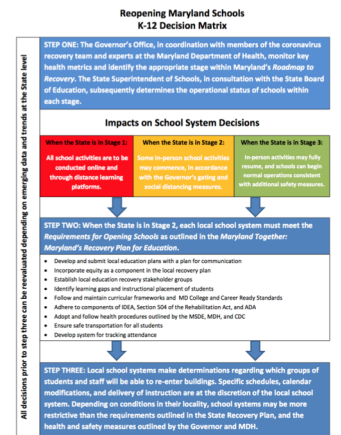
Reopening Maryland Schools
K-12 Decision Matrix

All decisions prior to step three can be reevaluated depending on emerging data and trends at the State level

STEP ONE: The Governor's Office, in coordination with members of the coronavirus recovery team and experts at the Maryland Department of Health, monitor key health metrics and identify the appropriate stage within Maryland's *Roadmap to Recovery*. The State Superintendent of Schools, in consultation with the State Board of Education, subsequently determines the operational status of schools within each stage.

Impacts on School System Decisions

| When the State is in Stage 1: | When the State is in Stage 2: | When the State is in Stage 3: |
|---|---|---|
| All school activities are to be conducted online and through distance learning platforms. | Some in-person school activities may commence, in accordance with the Governor's gating and social distancing measures. | In-person activities may fully resume, and schools can begin normal operations consistent with additional safety measures. |

STEP TWO: When the State is in Stage 2, each local school system must meet the *Requirements for Opening Schools* as outlined in the *Maryland Together: Maryland's Recovery Plan for Education*.

- Develop and submit local education plans with a plan for communication
- Incorporate equity as a component in the local recovery plan
- Establish local education recovery stakeholder groups
- Identify learning gaps and instructional placement of students
- Follow and maintain curricular frameworks and MD College and Career Ready Standards
- Adhere to components of IDEA, Section 504 of the Rehabilitation Act, and ADA
- Adopt and follow health procedures outlined by the MSDE, MDH, and CDC
- Ensure safe transportation for all students
- Develop system for tracking attendance

STEP THREE: Local school systems make determinations regarding which groups of students and staff will be able to re-enter buildings. Specific schedules, calendar modifications, and delivery of instruction are at the discretion of the local school system. Depending on conditions in their locality, school systems may be more restrictive than the requirements outlined in the State Recovery Plan, and the health and safety measures outlined by the Governor and MDH.